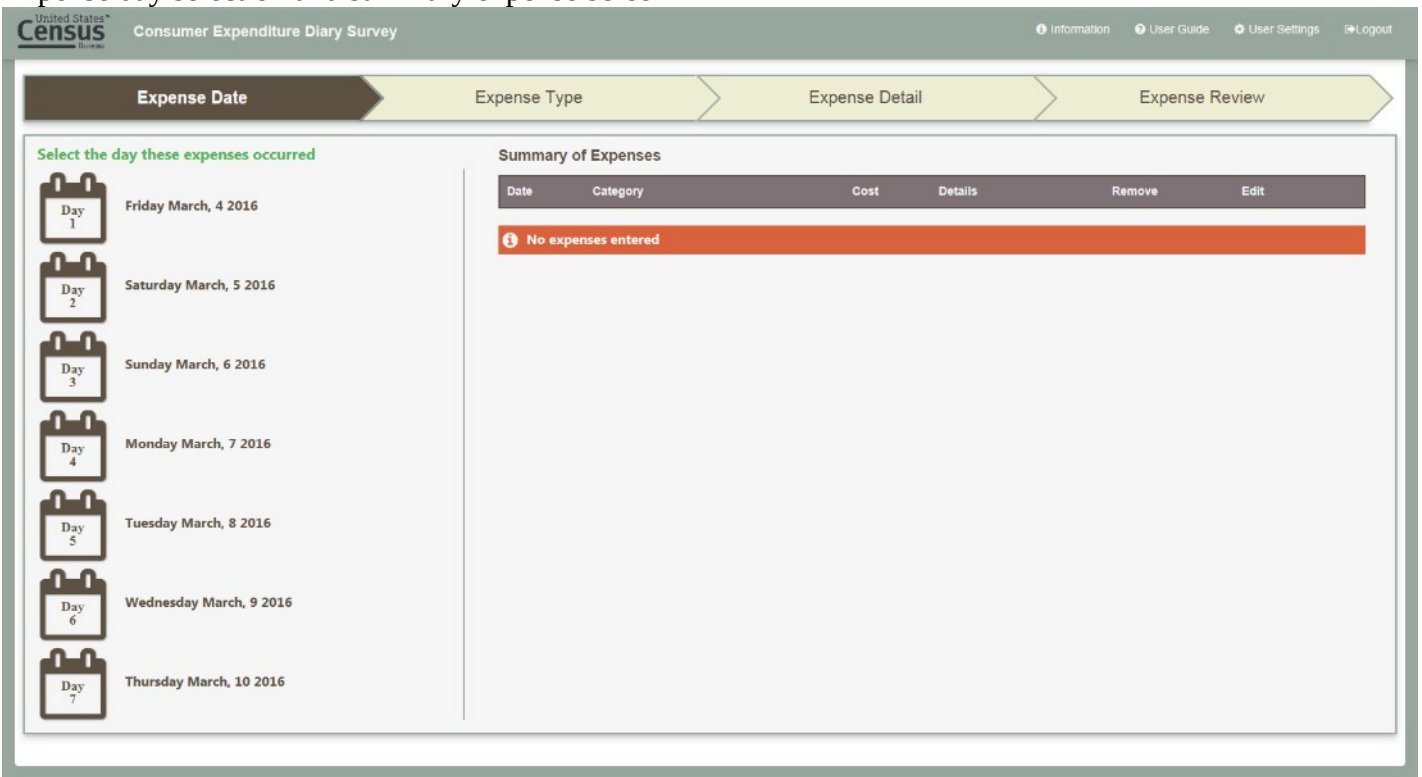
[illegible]

United States Census Bureau

Consumer Expenditure Diary Survey

Information User Guide User Settings Logout

Expense Date

Expense Type

Expense Detail

Expense Review

Select the day these expenses occurred

Day 1 Friday March, 4 2016

Day 2 Saturday March, 5 2016

Day 3 Sunday March, 6 2016

Day 4 Monday March, 7 2016

Day 5 Tuesday March, 8 2016

Day 6 Wednesday March, 9 2016

Day 7 Thursday March, 10 2016

Summary of Expenses

| Date | Category | Cost | Details | Remove | Edit |
|---|---|---|---|---|---|

No expenses entered